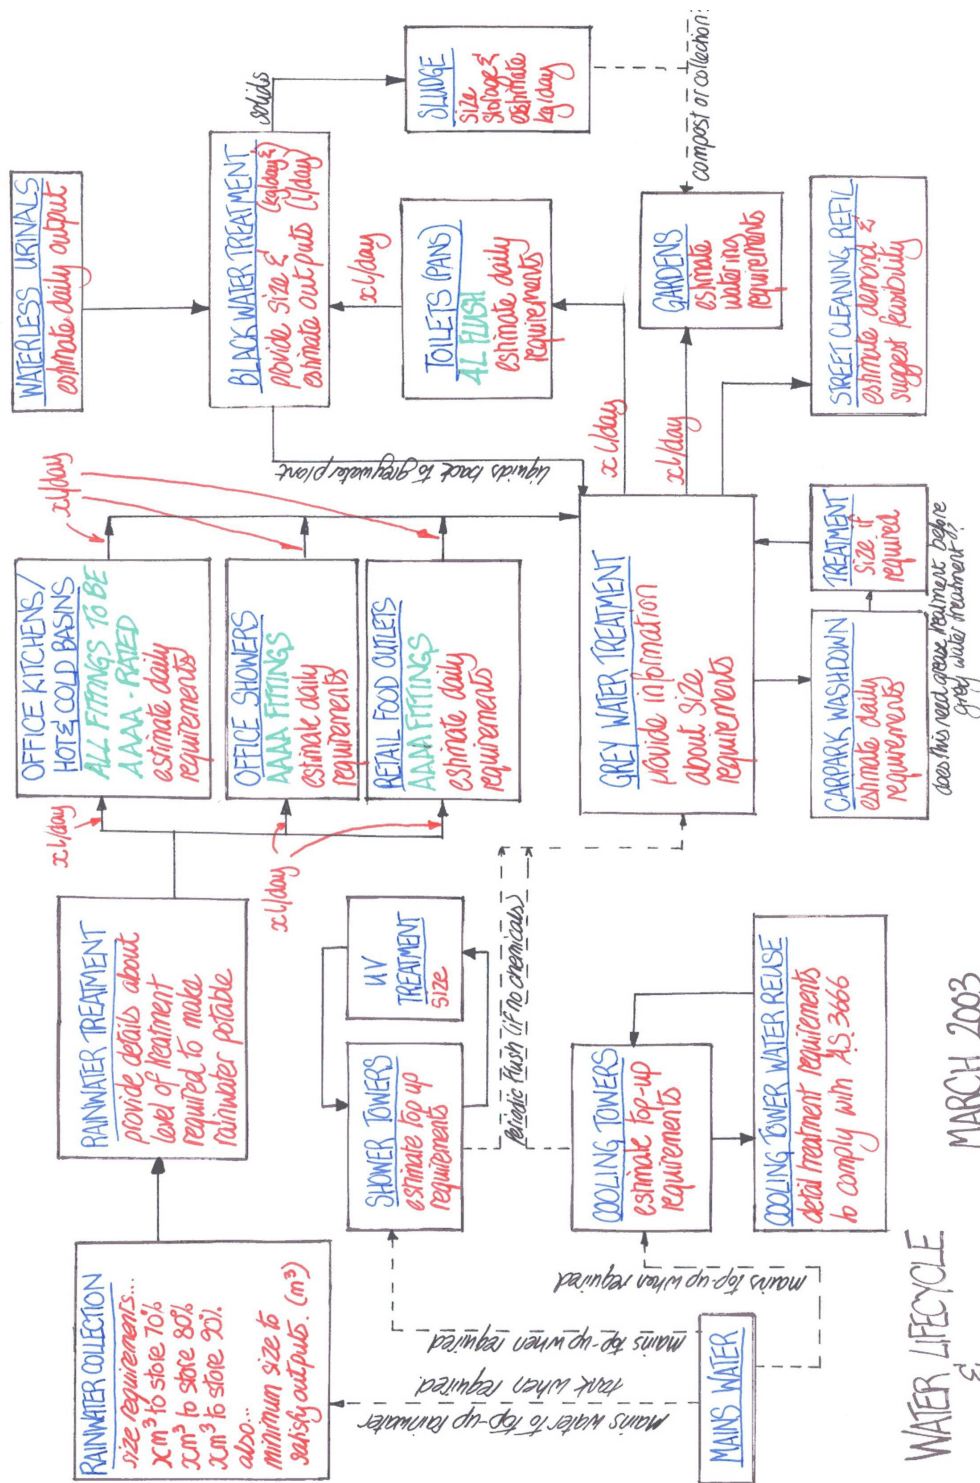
WATER LIFECYCLE
MARCH 2003

RAINWATER COLLECTION
size requirements...
$x m^3$ to store 70%
$x m^3$ to store 80%
$x m^3$ to store 90%
also...
minimum size to satisfy outputs. ($m^3$)

RAINWATER TREATMENT
provide details about level of treatment required to make rainwater potable

OFFICE KITCHENS/ HOT & COLD BASINS
ALL FITTINGS TO BE AAAA - RATED
estimate daily requirements

OFFICE SHOWERS
AAAA FITTINGS
estimate daily requirements

RETAIL FOOD OUTLETS
AAAA FITTINGS
estimate daily requirements

x l/day
x l/day
x l/day

WATERLESS URINALS
estimate daily output

BLACK WATER TREATMENT
provide size & estimate outputs (kg/day & l/day)

solids

SLUDGE
size storage & estimate kg/day

compost or collection?

TOILETS (PANS)
AL FLUSH
estimate daily requirements

x l/day

liquids back to greywater plant

GARDENS
estimate watering requirements

STREET CLEANING REFIL
estimate demand & suggest feasibility

x l/day
x l/day

GREY WATER TREATMENT
provide information about size requirements

TREATMENT
size if required

CARPARK WASHDOWN
estimate daily requirements

does this need grease treatment before grey water treatment?

UV TREATMENT
size

SHOWER TOWERS
estimate top up requirements

periodic flush (if no chemicals)

COOLING TOWERS
estimate top-up requirements

COOLING TOWER WATER REUSE
detail treatment requirements to comply with AS 3666

mains top-up when required
mains top-up when required
top when required
mains water to top-up rainwater

MAINS WATER